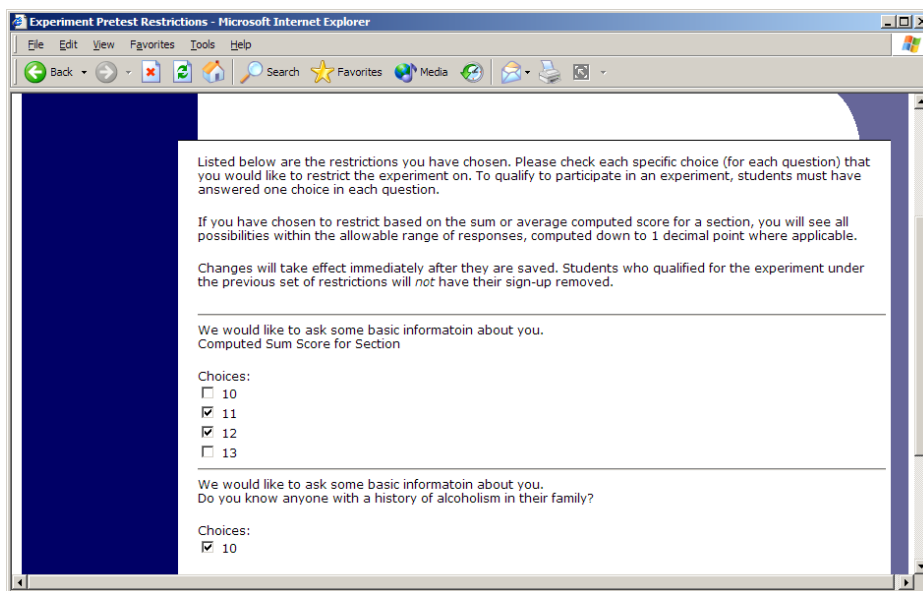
Experiment Pretest Restrictions - Microsoft Internet Explorer

File Edit View Favorites Tools Help

Back Search Favorites Media

Listed below are the restrictions you have chosen. Please check each specific choice (for each question) that you would like to restrict the experiment on. To qualify to participate in an experiment, students must have answered one choice in each question.

If you have chosen to restrict based on the sum or average computed score for a section, you will see all possibilities within the allowable range of responses, computed down to 1 decimal point where applicable.

Changes will take effect immediately after they are saved. Students who qualified for the experiment under the previous set of restrictions will *not* have their sign-up removed.

We would like to ask some basic informatoin about you.
Computed Sum Score for Section

Choices:
☐ 10
☑ 11
☑ 12
☐ 13

We would like to ask some basic informatoin about you.
Do you know anyone with a history of alcoholism in their family?

Choices:
☑ 10